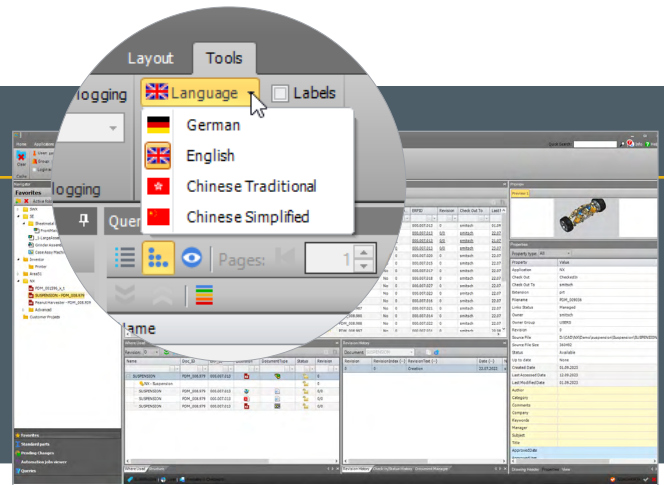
Layout
Tools
logging
Language
Labels
German
English
Chinese Traditional
Chinese Simplified
logging
Quer
Pages:
1
lame
Favorites
Navigator
Property
Value
Application
Check Out
Check Out To
Extension
Filename
Links Status
Owner
Owner Group
Revision
Source File
Source File Size
Status
Up to date
Created Date
Last Accessed Date
Last Modified Date
Author
Category
Comments
Company
Keywords
Manager
Subject
Title
Properties
Preview
Favorites
Standard parts
Pending Changes
Automation jobs viewer
Queries
Where Used
Revision History
Document
Revision
Date
Creation
SUSPENSION
PDM_008.979
SUSPENSION
Status